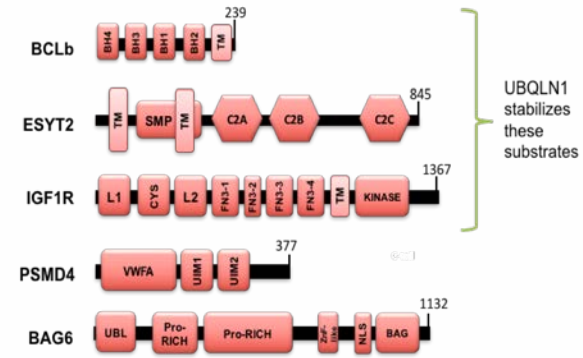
BCLb
BH4 BH3 BH1 BH2 TM 239

ESYT2
TM SMP TM C2A C2B C2C 845

IGF1R
L1 CYS L2 FN3-1 FN3-2 FN3-3 FN3-4 TM KINASE 1367

PSMD4
VWFA UIM1 UIM2 377

BAG6
UBL Pro-RICH Pro-RICH ZnF-like NLS BAG 1132

UBQLN1 stabilizes these substrates